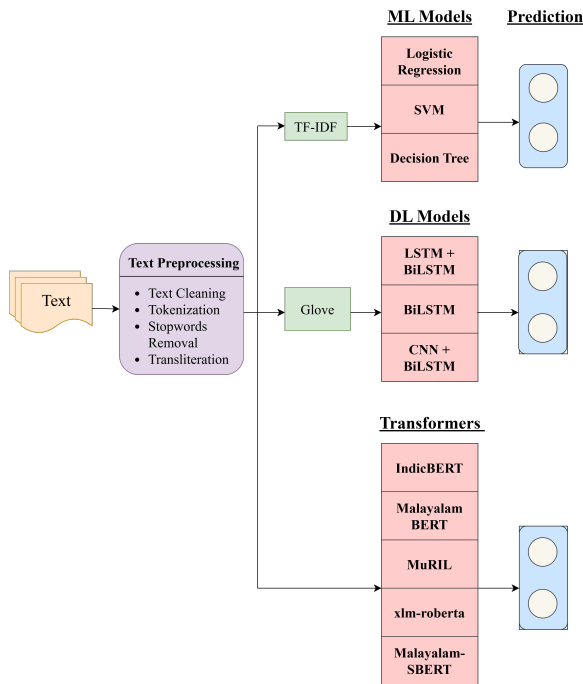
ML Models

Prediction

Logistic Regression

SVM

Decision Tree

TF-IDF

DL Models

LSTM + BiLSTM

BiLSTM

CNN + BiLSTM

Text

Text Preprocessing

- Text Cleaning
- Tokenization
- Stopwords Removal
- Transliteration

Glove

Transformers

IndicBERT

Malayalam BERT

MuRIL

xlm-roberta

Malayalam-SBERT